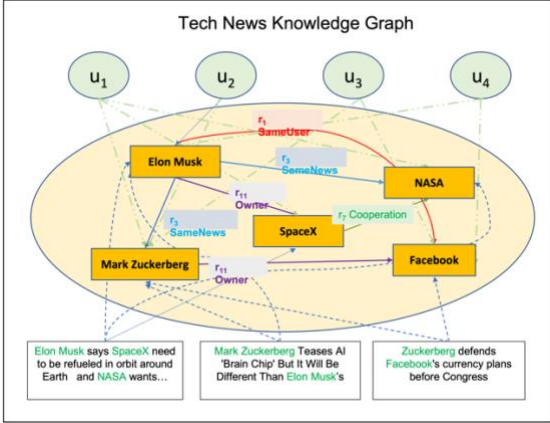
Tech News Knowledge Graph

$u_1$

$u_2$

$u_3$

$u_4$

$r_1$
SameUser

Elon Musk

$r_3$
SameNews

NASA

$r_{11}$
Owner

$r_7$ Cooperation

$r_3$
SameNews

SpaceX

Mark Zuckerberg

$r_{11}$
Owner

Facebook

Elon Musk says SpaceX need to be refueled in orbit around Earth and NASA wants…

Mark Zuckerberg Teases AI 'Brain Chip' But It Will Be Different Than Elon Musk's

Zuckerberg defends Facebook's currency plans before Congress